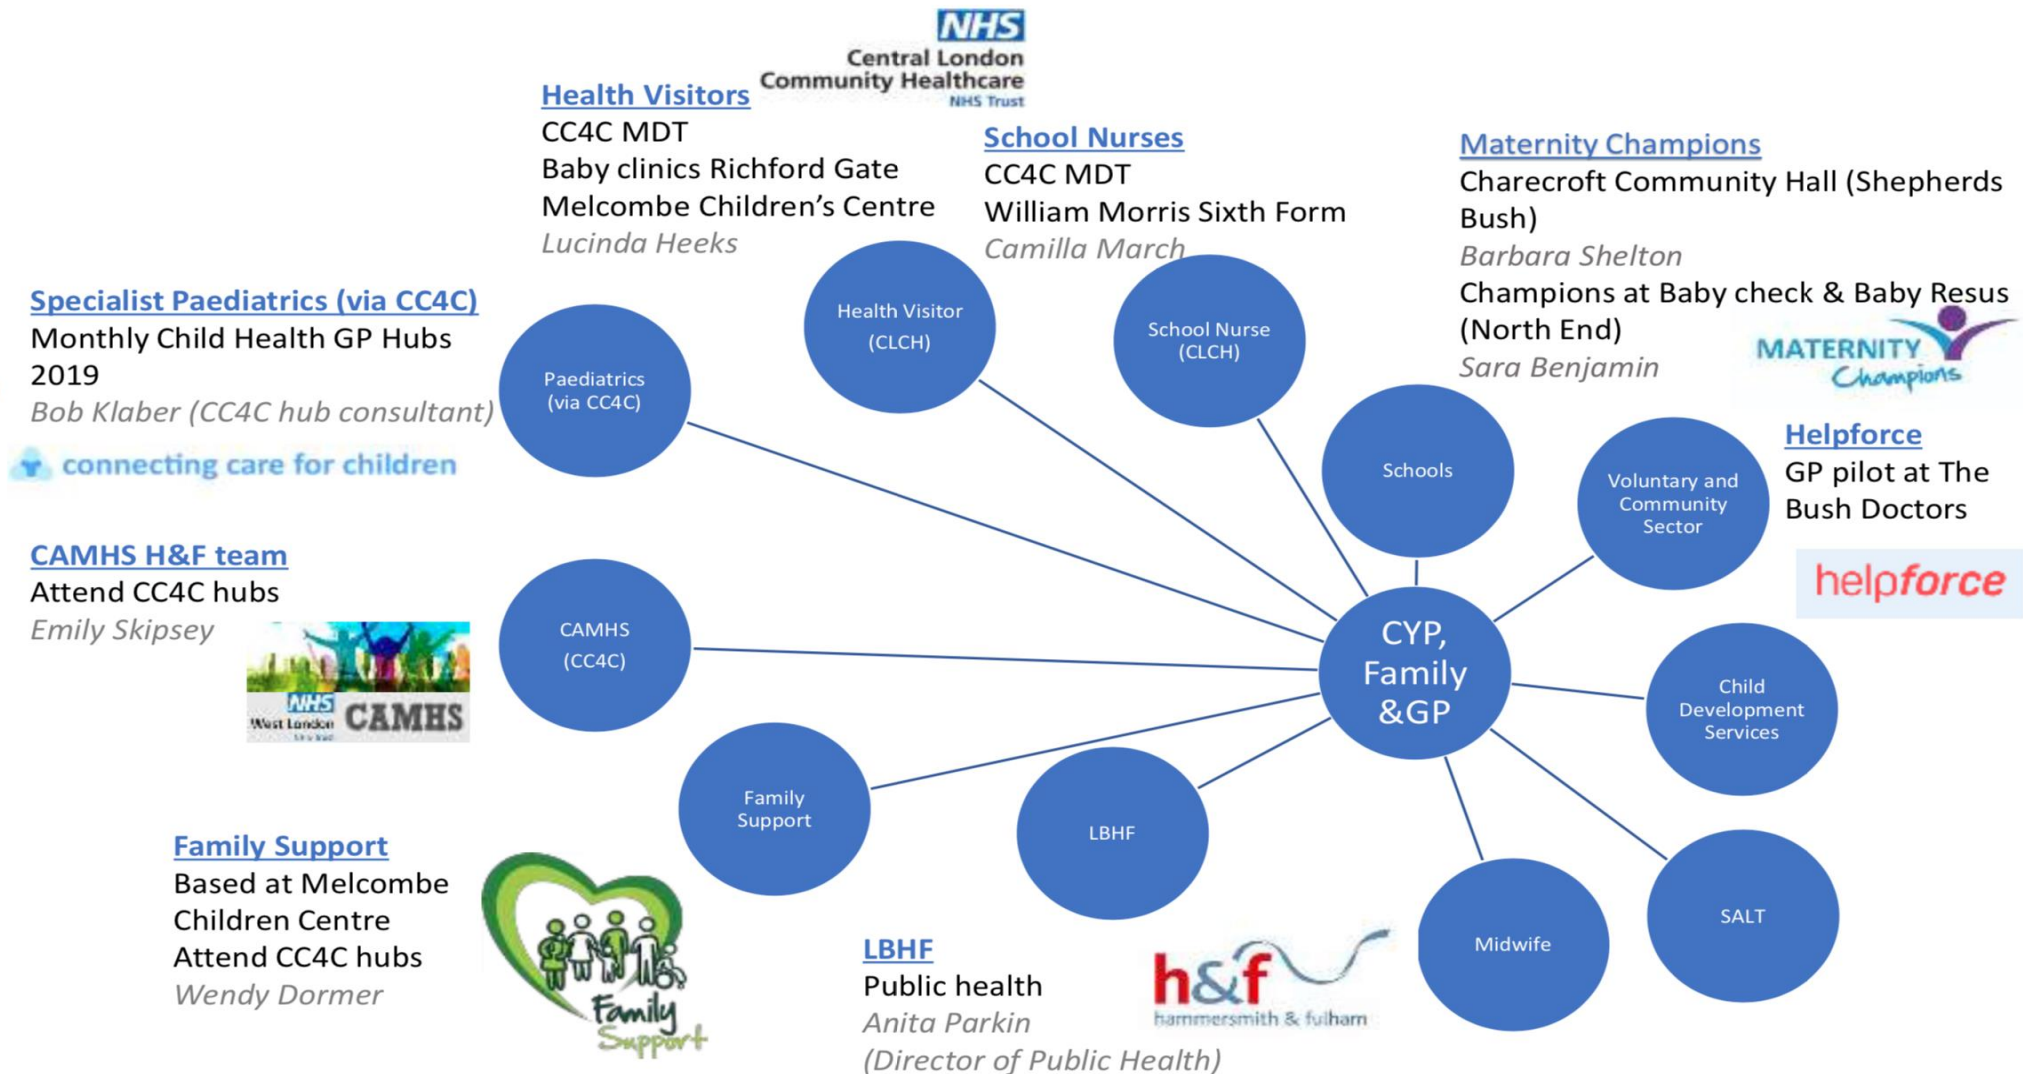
NHS
Central London Community Healthcare
NHS Trust

Health Visitors
CC4C MDT
Baby clinics Richford Gate
Melcombe Children's Centre
Lucinda Heeks

School Nurses
CC4C MDT
William Morris Sixth Form
Camilla March

Maternity Champions
Charecroft Community Hall (Shepherds Bush)
Barbara Shelton
Champions at Baby check & Baby Resus (North End)
Sara Benjamin

MATERNITY Champions

Specialist Paediatrics (via CC4C)
Monthly Child Health GP Hubs 2019
Bob Klaber (CC4C hub consultant)

connecting care for children

Helpforce
GP pilot at The Bush Doctors

helpforce

CAMHS H&F team
Attend CC4C hubs
Emily Skipsey

NHS West London CAMHS

Health Visitor (CLCH)

School Nurse (CLCH)

Paediatrics (via CC4C)

Schools

Voluntary and Community Sector

CAMHS (CC4C)

CYP, Family &GP

Child Development Services

Family Support

LBHF

Midwife

SALT

Family Support
Based at Melcombe Children Centre
Attend CC4C hubs
Wendy Dormer

Family Support

LBHF
Public health
Anita Parkin
(Director of Public Health)

h&f
hammersmith & fulham